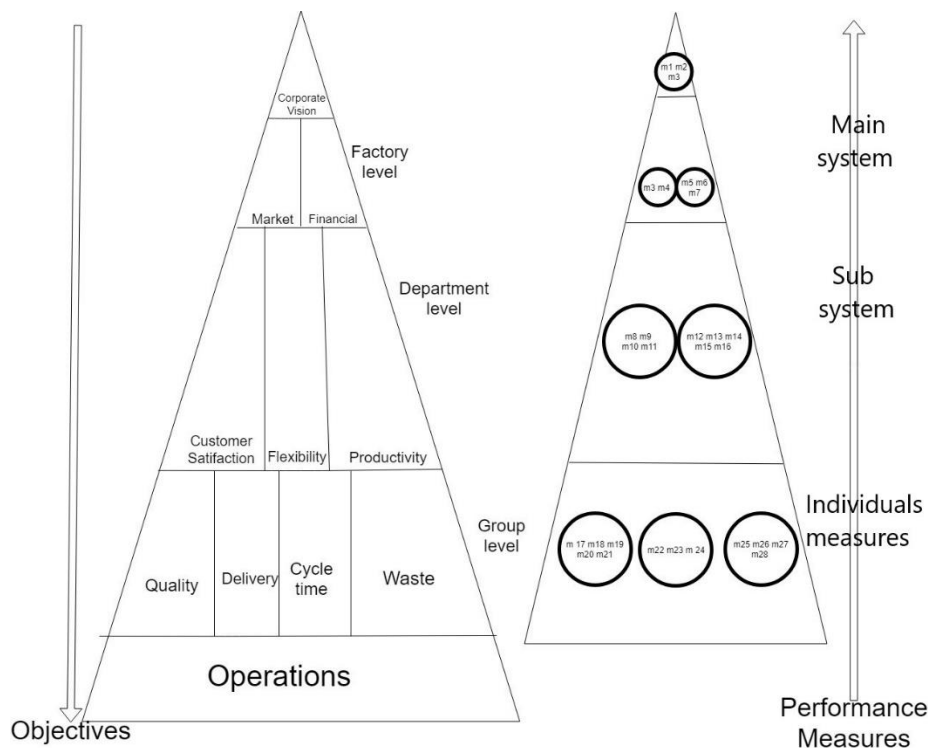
Corporate Vision

Factory level

Market

Financial

Department level

Customer Satifaction

Flexibility

Productivity

Group level

Quality

Delivery

Cycle time

Waste

Operations

Objectives

m1 m2 m3

Main system

m3 m4

m5 m6 m7

Sub system

m8 m9 m10 m11

m12 m13 m14 m15 m16

Individuals measures

m 17 m18 m19 m20 m21

m22 m23 m 24

m25 m26 m27 m28

Performance Measures